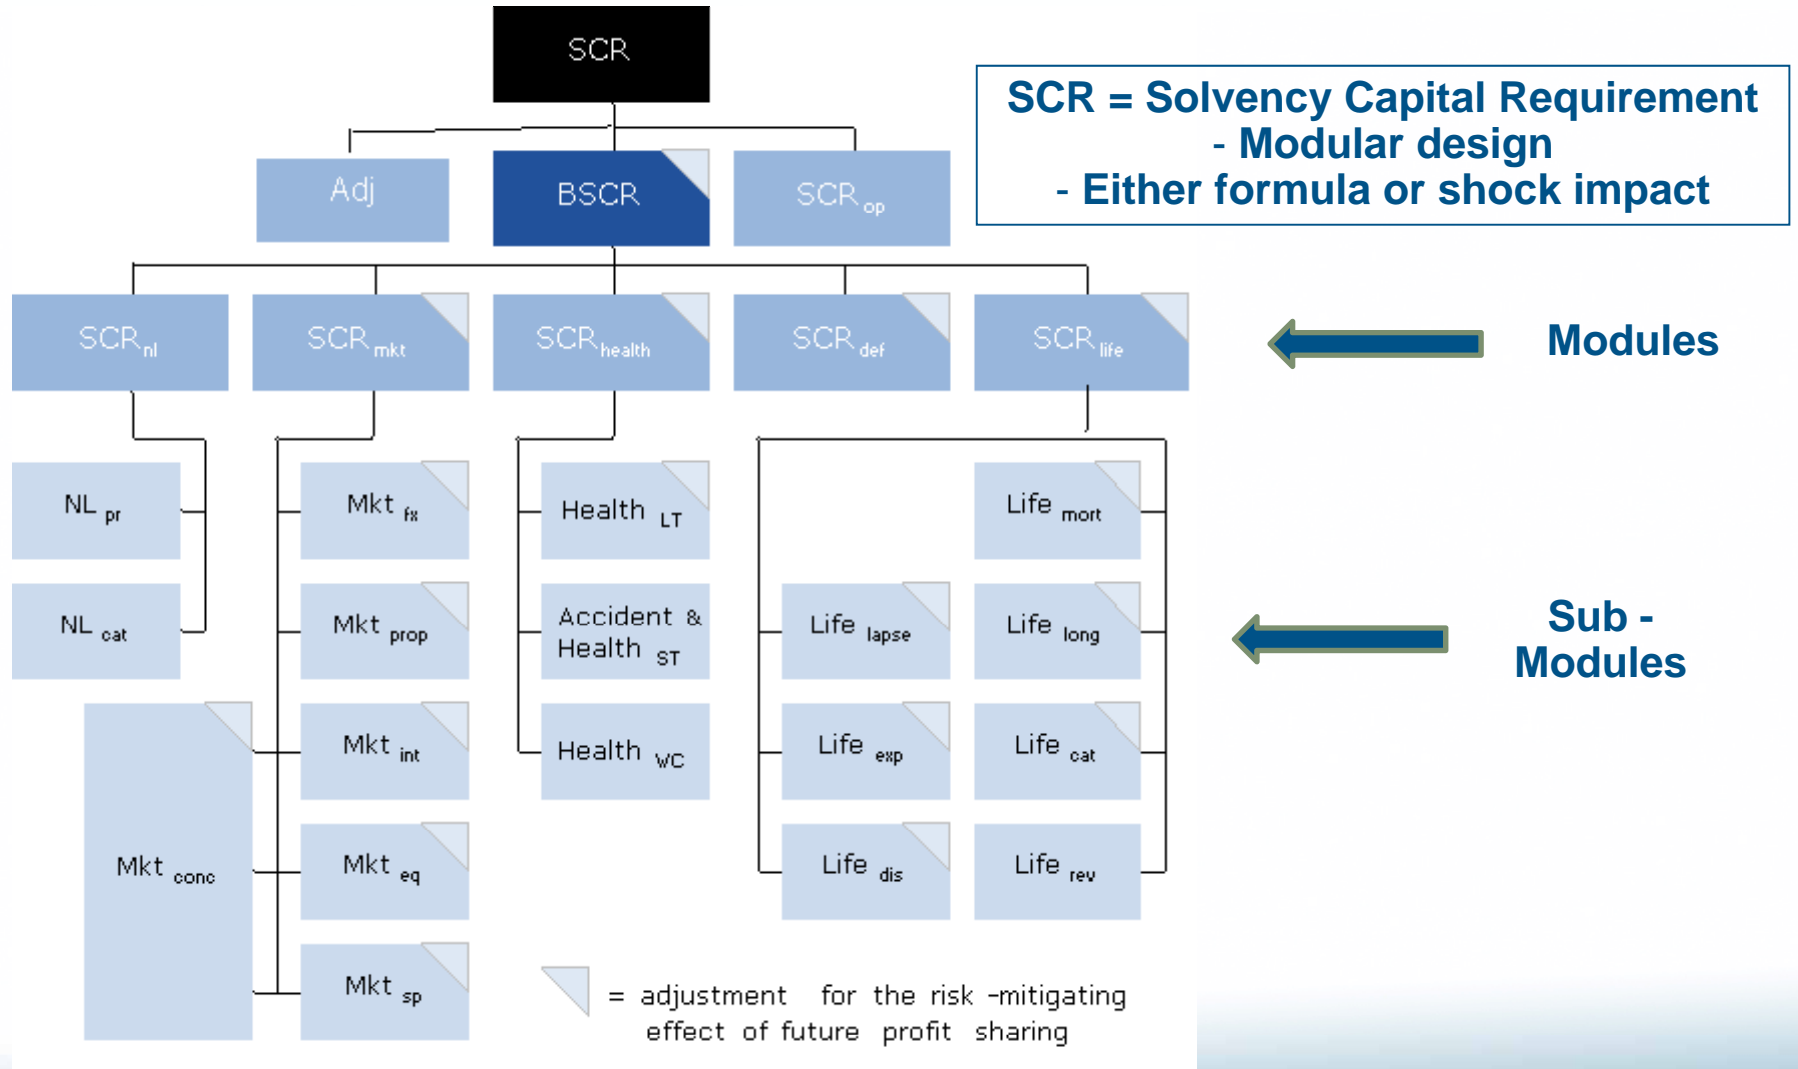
SCR

Adj

BSCR

$SCR_{op}$

SCR = Solvency Capital Requirement
- Modular design
- Either formula or shock impact

$SCR_{nl}$

$SCR_{mkt}$

$SCR_{health}$

$SCR_{def}$

$SCR_{life}$

Modules

$NL_{pr}$

$NL_{cat}$

$Mkt_{conc}$

$Mkt_{fx}$

$Mkt_{prop}$

$Mkt_{int}$

$Mkt_{eq}$

$Mkt_{sp}$

$Health_{LT}$

Accident & $Health_{ST}$

$Health_{WC}$

$Life_{mort}$

$Life_{lapse}$

$Life_{long}$

$Life_{exp}$

$Life_{cat}$

$Life_{dis}$

$Life_{rev}$

Sub - Modules

= adjustment for the risk -mitigating effect of future profit sharing